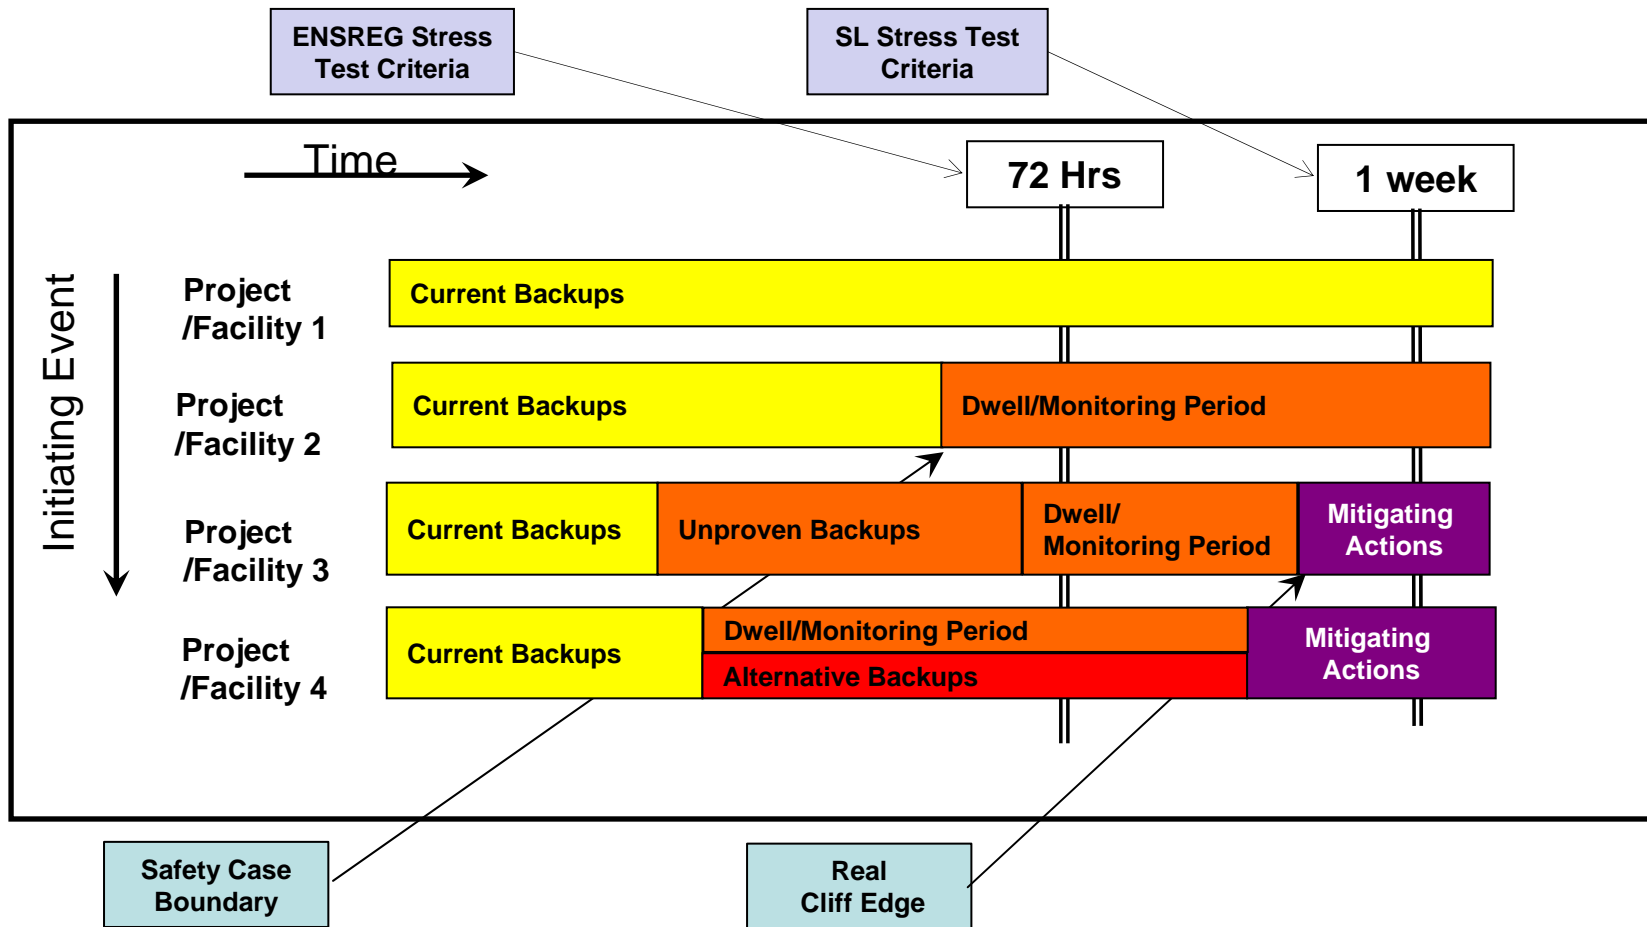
ENSREG Stress Test Criteria

SL Stress Test Criteria

Time

72 Hrs

1 week

Initiating Event

Project /Facility 1

Current Backups

Project /Facility 2

Current Backups

Dwell/Monitoring Period

Project /Facility 3

Current Backups

Unproven Backups

Dwell/ Monitoring Period

Mitigating Actions

Project /Facility 4

Current Backups

Dwell/Monitoring Period

Alternative Backups

Mitigating Actions

Safety Case Boundary

Real Cliff Edge